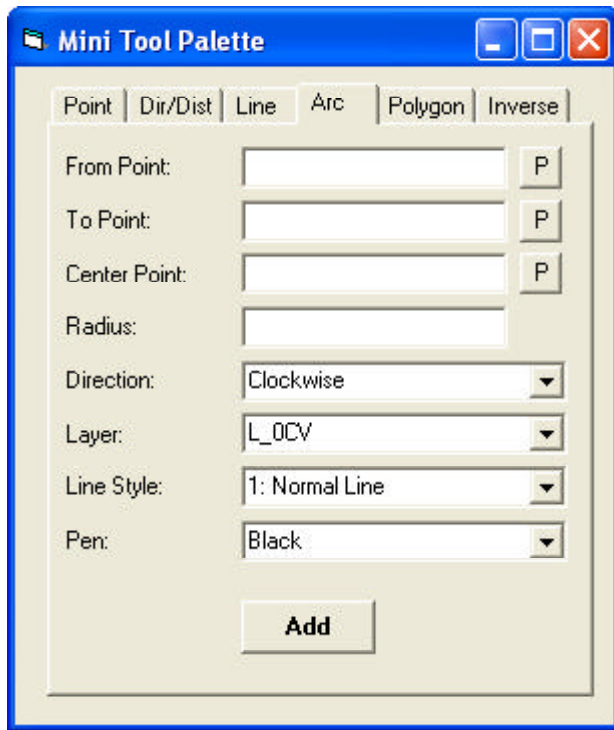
Mini Tool Palette

Point | Dir/Dist | Line | Arc | Polygon | Inverse

From Point: P

To Point: P

Center Point: P

Radius:

Direction: Clockwise

Layer: L_0CV

Line Style: 1: Normal Line

Pen: Black

Add